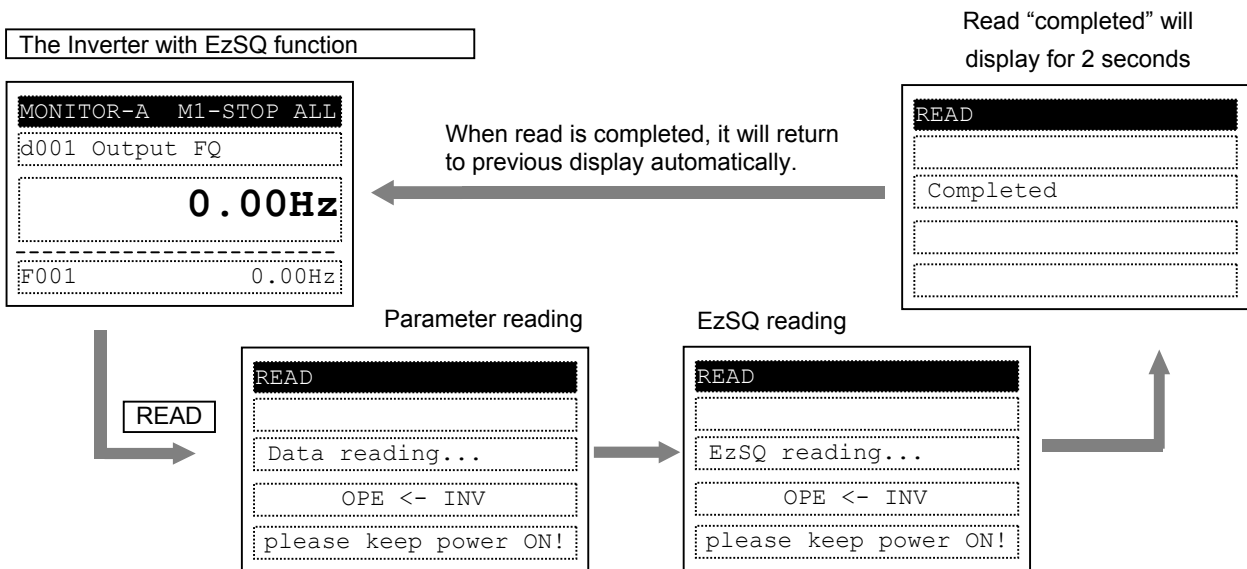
The Inverter with EzSQ function

MONITOR-A M1-STOP ALL
d001 Output FQ
0.00Hz
F001 0.00Hz

When read is completed, it will return to previous display automatically.

Read “completed” will display for 2 seconds

READ

Completed

READ

Parameter reading

READ

Data reading...
OPE <- INV
please keep power ON!

EzSQ reading

READ

EzSQ reading...
OPE <- INV
please keep power ON!